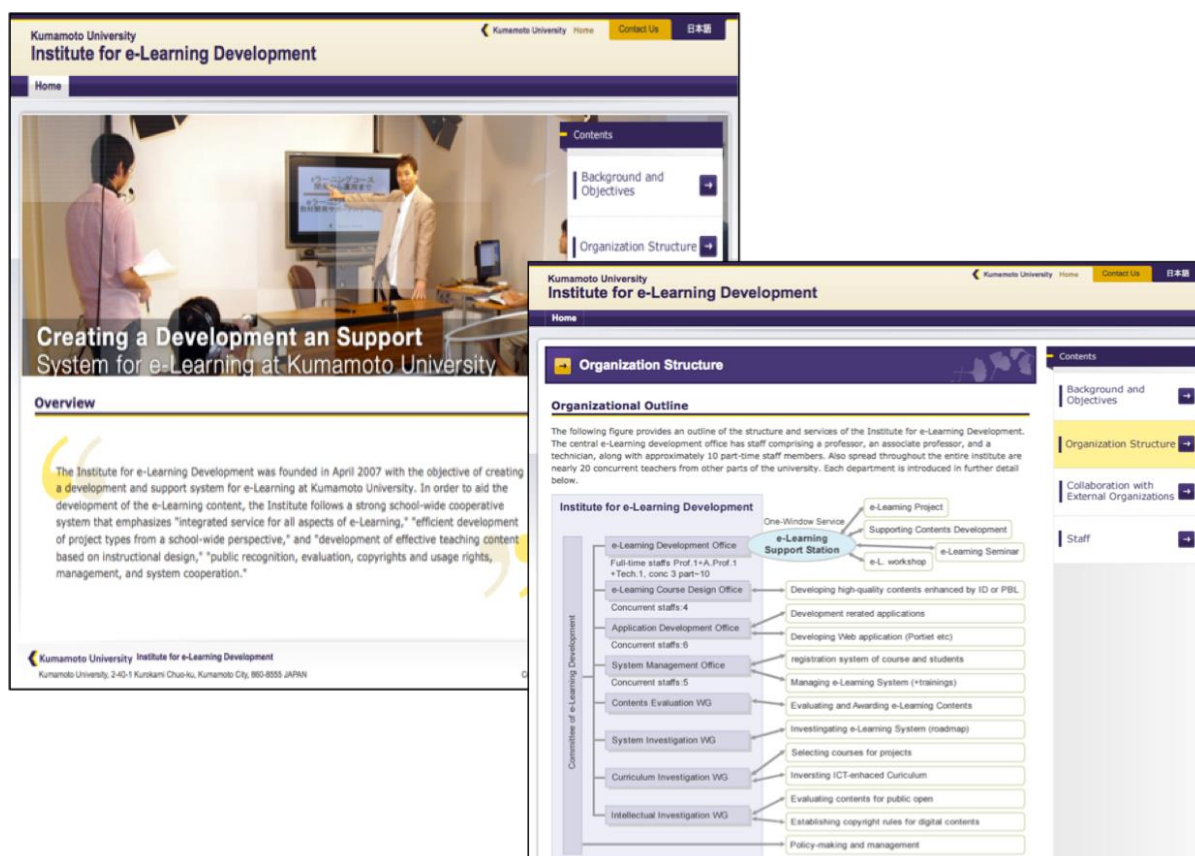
Kumamoto University
Institute for e-Learning Development

Kumamoto University Home Contact Us 日本語

Home

Contents

Background and Objectives

Organization Structure

Creating a Development an Support
System for e-Learning at Kumamoto University

Overview

The Institute for e-Learning Development was founded in April 2007 with the objective of creating a development and support system for e-Learning at Kumamoto University. In order to aid the development of the e-Learning content, the Institute follows a strong school-wide cooperative system that emphasizes "integrated service for all aspects of e-Learning," "efficient development of project types from a school-wide perspective," and "development of effective teaching content based on instructional design," "public recognition, evaluation, copyrights and usage rights, management, and system cooperation."

Kumamoto University Institute for e-Learning Development
Kumamoto University, 2-40-1 Kurokami Chuo-ku, Kumamoto City, 860-8555 JAPAN

Kumamoto University
Institute for e-Learning Development

Kumamoto University Home Contact Us 日本語

Home

Organization Structure

Contents

Background and Objectives

Organization Structure

Collaboration with External Organizations

Staff

Organizational Outline

The following figure provides an outline of the structure and services of the Institute for e-Learning Development. The central e-Learning development office has staff comprising a professor, an associate professor, and a technician, along with approximately 10 part-time staff members. Also spread throughout the entire institute are nearly 20 concurrent teachers from other parts of the university. Each department is introduced in further detail below.

Institute for e-Learning Development

Committee of e-Learning Development

e-Learning Development Office
Full-time staffs Prof.1+A.Prof.1 +Tech.1, conc 3 part~10

One-Window Service
e-Learning Support Station

e-Learning Project
Supporting Contents Development
e-Learning Seminar
e-L. workshop

e-Learning Course Design Office
Concurrent staffs:4
Developing high-quality contents enhanced by ID or PBL

Application Development Office
Concurrent staffs:6
Development rerated applications
Developing Web application (Portlet etc)

System Management Office
Concurrent staffs:5
registration system of course and students
Managing e-Learning System (+trainings)

Contents Evaluation WG
Evaluating and Awarding e-Learning Contents

System Investigation WG
Investingating e-Learning System (roadmap)

Curriculum Investigation WG
Selecting courses for projects
Inversting ICT-enhaced Curiculum

Intellectual Investigation WG
Evaluating contents for public open
Establishing copyright rules for digital contents

Policy-making and management